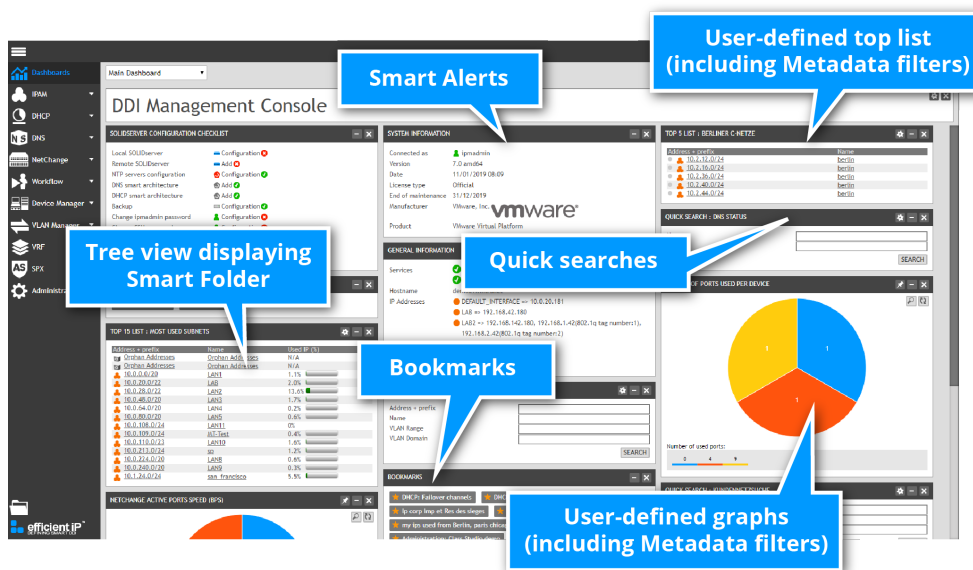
User-defined top list (including Metadata filters)

Smart Alerts

Tree view displaying Smart Folder

Quick searches

Bookmarks

User-defined graphs (including Metadata filters)

Dashboards
IPAM
DHCP
DNS
NetChange
Workflow
Device Manager
VLAN Manager
VRF
SPX
Administration

Main Dashboard

DDI Management Console

SOLIDSERVER CONFIGURATION CHECKLIST
Local SOLIDserver Configuration
Remote SOLIDserver Add
NTP servers configuration Configuration
DNS smart architecture Add
DHCP smart architecture Add
Backup Configuration
Change ipmadmin password Configuration

SYSTEM INFORMATION
Connected as ipmadmin
Version 7.0 amd64
Date 11/01/2019 08:09
License type Official
End of maintenance 31/12/2019
Manufacturer VMware, Inc.
Product VMware Virtual Platform

vmware

GENERAL INFORMATION
Services
Hostname
IP Addresses DEFAULT_INTERFACE => 10.0.20.181
LAB => 192.168.42.180
LAB2 => 192.168.142.180, 192.168.1.42(802.1q tag number:1), 192.168.2.42(802.1q tag number:2)

TOP 5 LIST : BERLINER C-NETZE
| Address + prefix | Name |
|---|---|
| 10.2.12.0/24 | berlin |
| 10.2.16.0/24 | berlin |
| 10.2.36.0/24 | berlin |
| 10.2.40.0/24 | berlin |
| 10.2.44.0/24 | berlin |

QUICK SEARCH : DNS STATUS
SEARCH

OF PORTS USED PER DEVICE
Number of used ports:
0 4 9

TOP 15 LIST : MOST USED SUBNETS
| Address + prefix | Name | Used IP (%) |
|---|---|---|
| Orphan Addresses | Orphan Addresses | N/A |
| Orphan Addresses | Orphan Addresses | N/A |
| 10.0.0.0/20 | LAN1 | 1.1% |
| 10.0.20.0/22 | LAB | 2.0% |
| 10.0.28.0/22 | LAN2 | 13.6% |
| 10.0.48.0/20 | LAN3 | 1.7% |
| 10.0.64.0/20 | LAN4 | 0.2% |
| 10.0.80.0/20 | LAN5 | 0.6% |
| 10.0.108.0/24 | LAN11 | 0% |
| 10.0.109.0/24 | AT-Test | 0.4% |
| 10.0.110.0/23 | LAN10 | 1.6% |
| 10.0.213.0/24 | so | 1.2% |
| 10.0.224.0/20 | LAN8 | 0.6% |
| 10.0.240.0/20 | LAN9 | 0.3% |
| 10.1.24.0/24 | san_francisco | 5.9% |

Address + prefix
Name
VLAN Range
VLAN Domain
SEARCH

BOOKMARKS
DHCP: Failover channels
DHC
ip corp map et lies des sieges
my ips used from Berlin, paris chica
Administration: Class Studio devic

NETCHANGE ACTIVE PORTS SPEED (BPS)

efficient iP